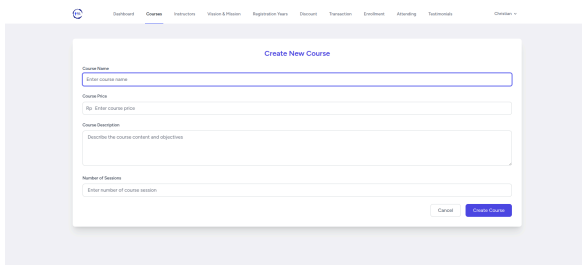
Dashboard Courses Instructors Vision & Mission Registration Years Discount Transaction Enrollment Attending Testimonials Christian

Create New Course

Course Name

Enter course name

Course Price

Rp Enter course price

Course Description

Describe the course content and objectives

Number of Sessions

Enter number of course session

Cancel Create Course